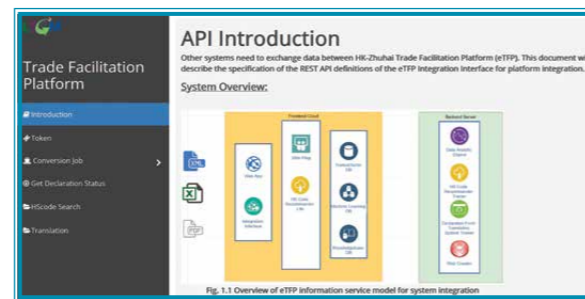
Trade Facilitation Platform

Introduction

Token

Conversion Job

Get Declaration Status

HScode Search

Translation

API Introduction

Other systems need to exchange data between HK-Zhuhai Trade Facilitation Platform (eTFP). This document wi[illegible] describe the specification of the REST API definitions of the eTFP integration interface for platform integration.

System Overview:

Frontend Cloud

Backend Server

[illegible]

Fig. 1.1 Overview of eTFP information service model for system integration